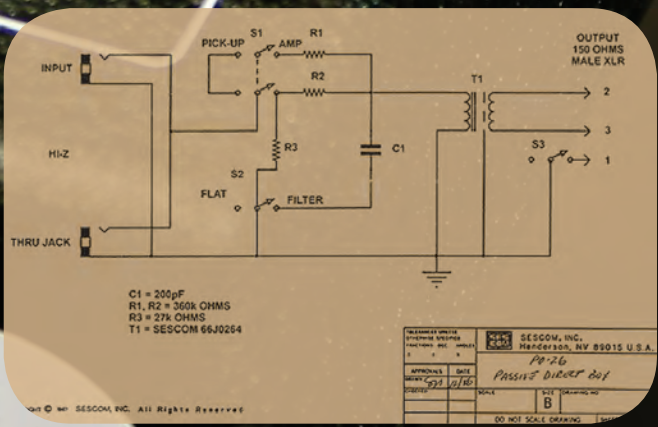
PICK-UP S1 AMP R1
OUTPUT 150 OHMS MALE XLR
INPUT
R2
T1
2
3
HI-Z
R3
C1
S3
1
S2
FLAT
FILTER
THRU JACK

C1 = 200pF
R1, R2 = 360k OHMS
R3 = 27k OHMS
T1 = SESCOM 66J0264

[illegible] SESCOM, INC. All Rights Reserved

SESCOM, INC.
Henderson, NV 89015 U.S.A.
PD-26
PASSIVE DIRECT BOX
APPROVALS DATE
B
DO NOT SCALE DRAWING